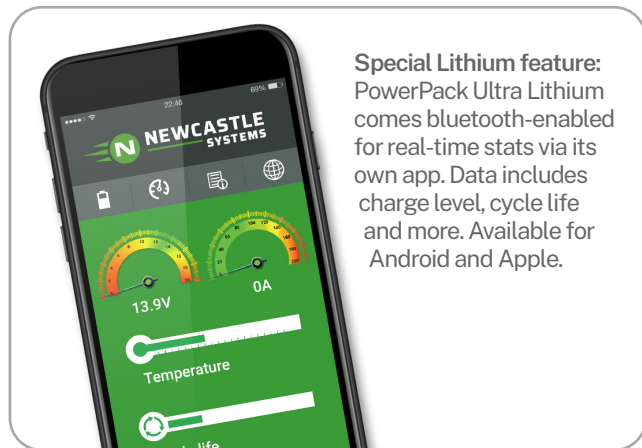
22:46
88%
N NEWCASTLE SYSTEMS
13.9V
0A
Temperature
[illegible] life

Special Lithium feature:
PowerPack Ultra Lithium comes bluetooth-enabled for real-time stats via its own app. Data includes charge level, cycle life and more. Available for Android and Apple.